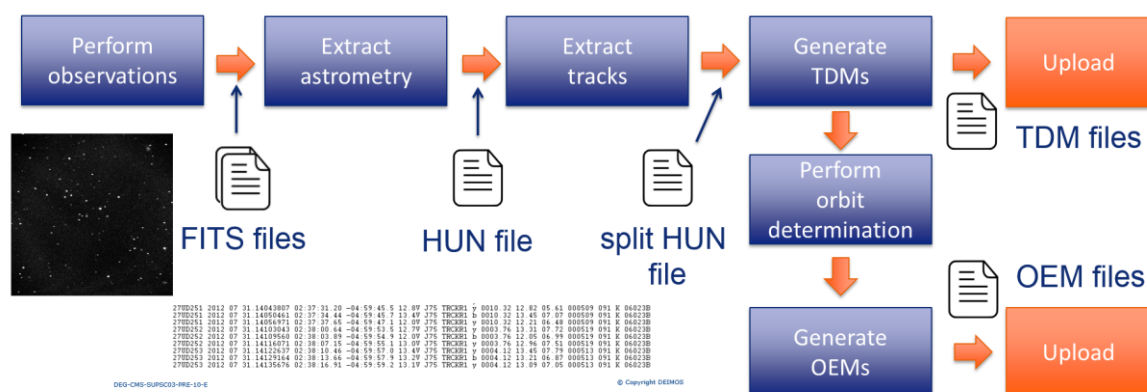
Perform observations

Extract astrometry

Extract tracks

Generate TDMs

Upload

TDM files

FITS files

HUN file

split HUN file

Perform orbit determination

OEM files

Generate OEMs

Upload

27UD251 2012 07 31.14043807 02:37:31.20 -04:59:45.5 12.8V J75 TRCKR1 y 0010.32 12.82 05.61 000509 091 K 06823B
27UD251 2012 07 31.14050461 02:37:34.44 -04:59:45.7 13.4V J75 TRCKR1 b 0010.32 13.45 07.07 000509 091 K 06823B
27UD251 2012 07 31.14056971 02:37:37.65 -04:59:47.1 12.0V J75 TRCKR1 y 0010.32 12.01 06.48 000509 091 K 06823B
27UD252 2012 07 31.14103043 02:38:00.64 -04:59:53.5 12.7V J75 TRCKR1 y 0003.76 13.31 07.72 000519 091 K 06823B
27UD252 2012 07 31.14109560 02:38:03.89 -04:59:54.9 12.0V J75 TRCKR1 b 0003.76 12.05 06.99 000519 091 K 06823B
27UD252 2012 07 31.14116071 02:38:07.15 -04:59:55.1 13.0V J75 TRCKR1 y 0003.76 12.96 07.51 000519 091 K 06823B
27UD253 2012 07 31.14122637 02:38:10.46 -04:59:57.0 13.4V J75 TRCKR1 y 0004.12 13.45 07.79 000513 091 K 06823B
27UD253 2012 07 31.14129164 02:38:13.66 -04:59:57.9 13.2V J75 TRCKR1 b 0004.12 13.21 06.87 000513 091 K 06823B
27UD253 2012 07 31.14135676 02:38:16.91 -04:59:59.2 13.1V J75 TRCKR1 y 0004.12 13.09 07.05 000513 091 K 06823B

DEG-CMS-SUPSC03-PRE-10-E

© Copyright DEIMOS